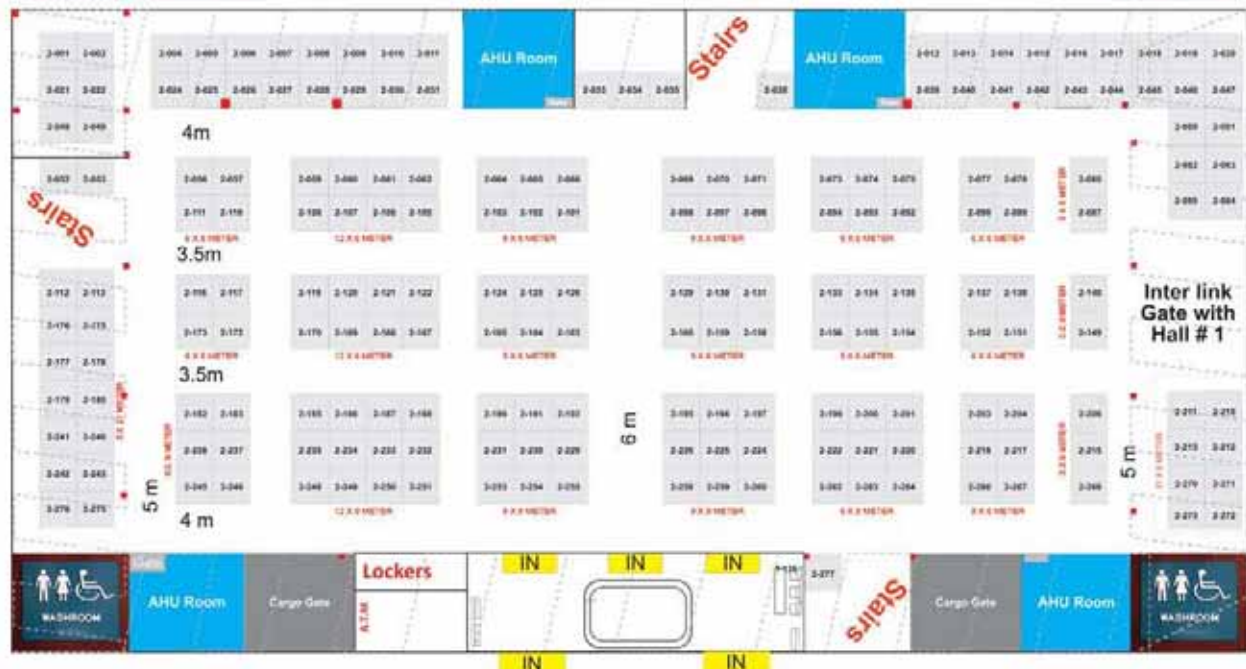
AHU Room

Stairs

AHU Room

4m

Stairs

3.5m

Inter link Gate with Hall # 1

3.5m

6 m

5 m

5 m

4 m

IN IN IN

Lockers

WASHROOM

AHU Room

Cargo Gate

A.T.M

Stairs

Cargo Gate

AHU Room

WASHROOM

IN IN